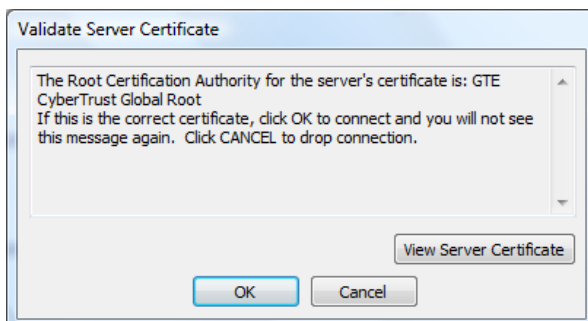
Validate Server Certificate

The Root Certification Authority for the server's certificate is: GTE CyberTrust Global Root
If this is the correct certificate, click OK to connect and you will not see this message again.  Click CANCEL to drop connection.

View Server Certificate

OK

Cancel